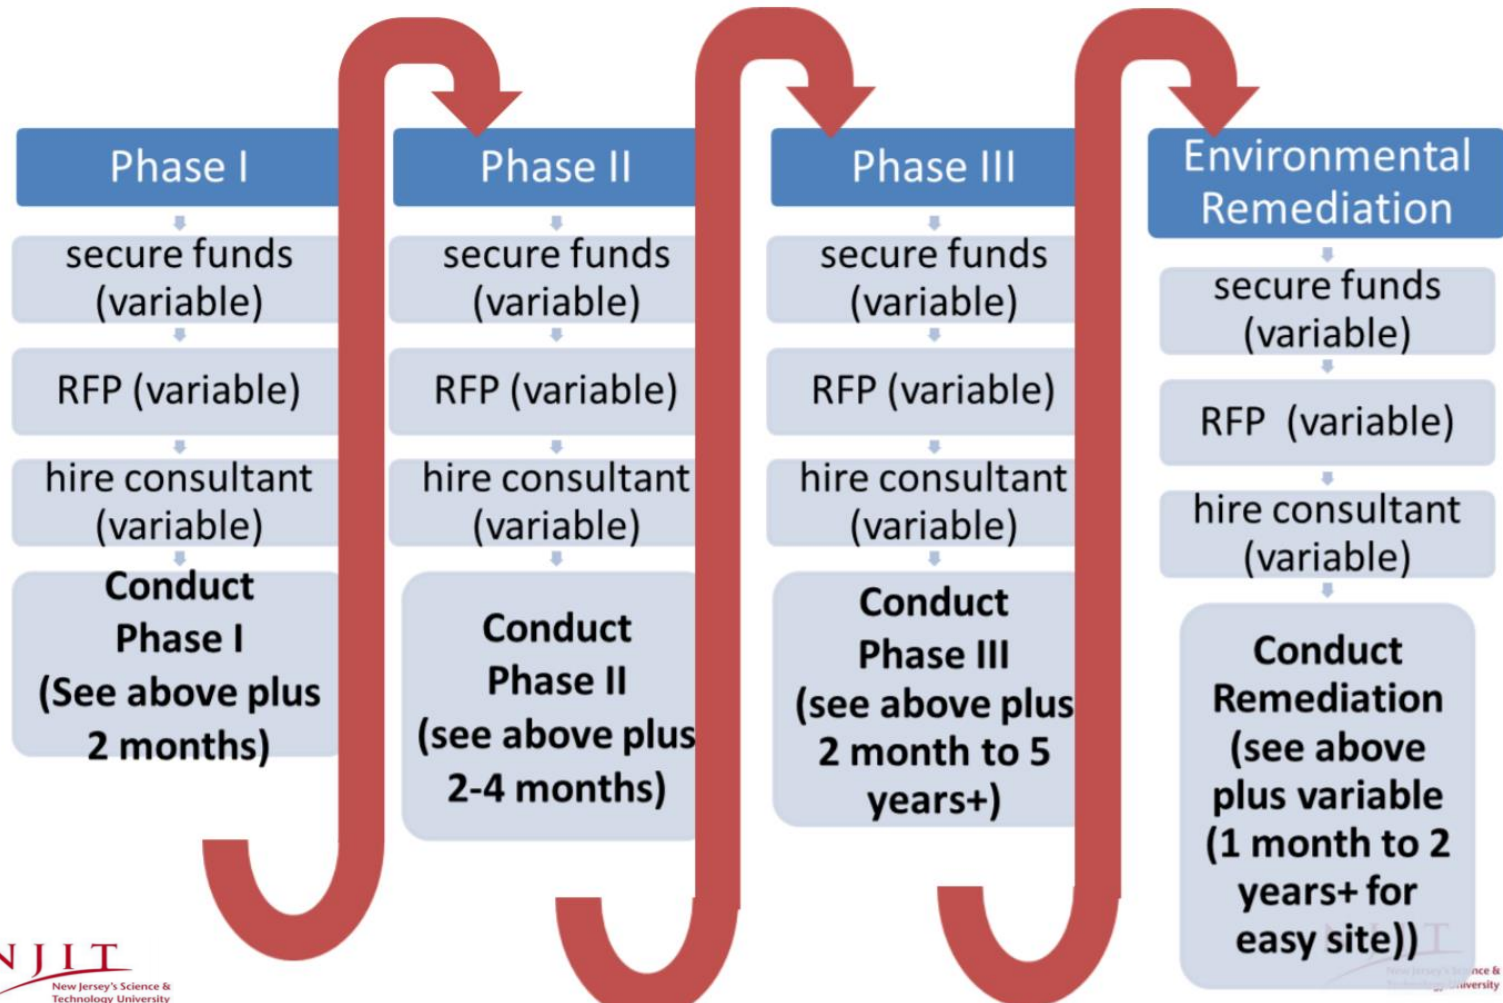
Phase I

secure funds (variable)

RFP (variable)

hire consultant (variable)

Conduct Phase I (See above plus 2 months)

Phase II

secure funds (variable)

RFP (variable)

hire consultant (variable)

Conduct Phase II (see above plus 2-4 months)

Phase III

secure funds (variable)

RFP (variable)

hire consultant (variable)

Conduct Phase III (see above plus 2 month to 5 years+)

Environmental Remediation

secure funds (variable)

RFP (variable)

hire consultant (variable)

Conduct Remediation (see above plus variable (1 month to 2 years+ for easy site))

NJIT
New Jersey's Science & Technology University

NJIT
New Jersey's Science & Technology University